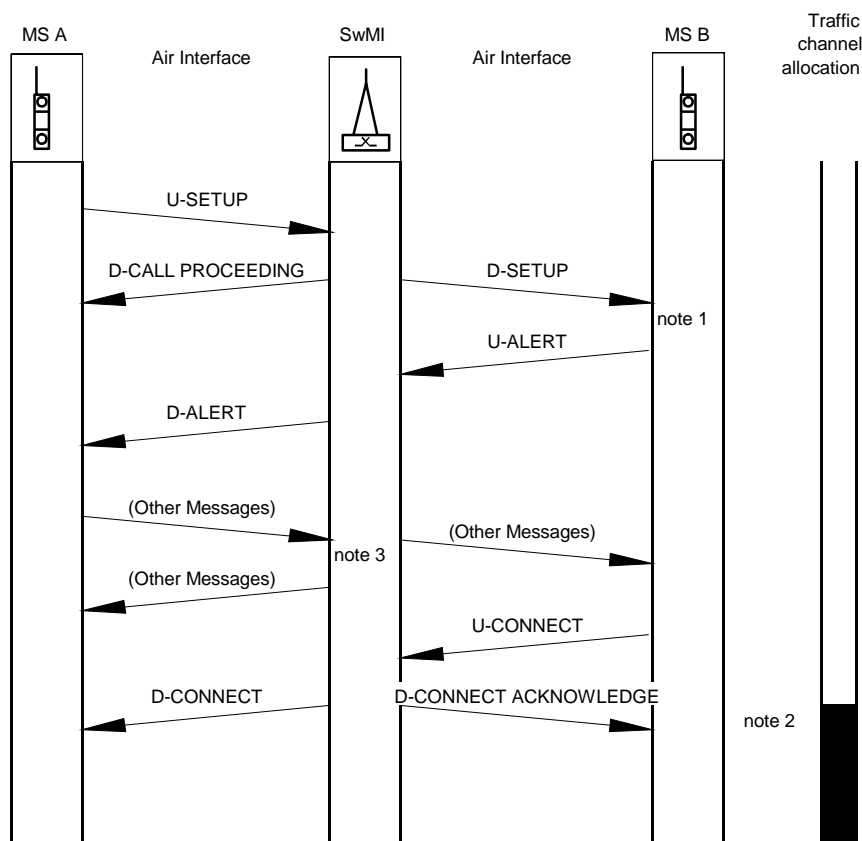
MS A

Air Interface

SwMI

Air Interface

MS B

Traffic channel allocation

U-SETUP

D-CALL PROCEEDING

D-SETUP

note 1

U-ALERT

D-ALERT

(Other Messages)

(Other Messages)

note 3

(Other Messages)

U-CONNECT

D-CONNECT

D-CONNECT ACKNOWLEDGE

note 2